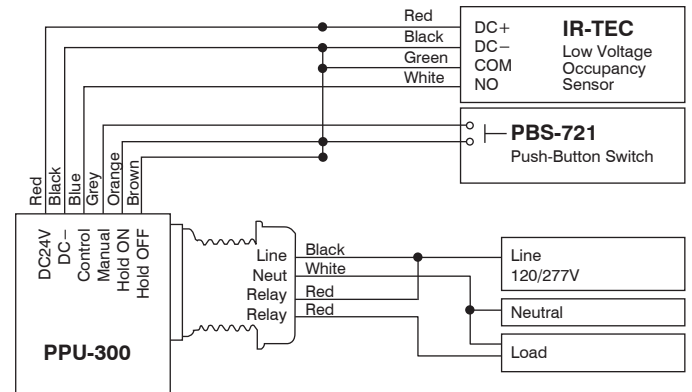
Red
Black
Green
White

DC+
DC−
COM
NO

IR-TEC
Low Voltage
Occupancy
Sensor

PBS-721
Push-Button Switch

Red
Black
Blue
Grey
Orange
Brown

DC24V
DC−
Control
Manual
Hold ON
Hold OFF

Line
Neut
Relay
Relay

Black
White
Red
Red

Line
120/277V

Neutral

Load

PPU-300